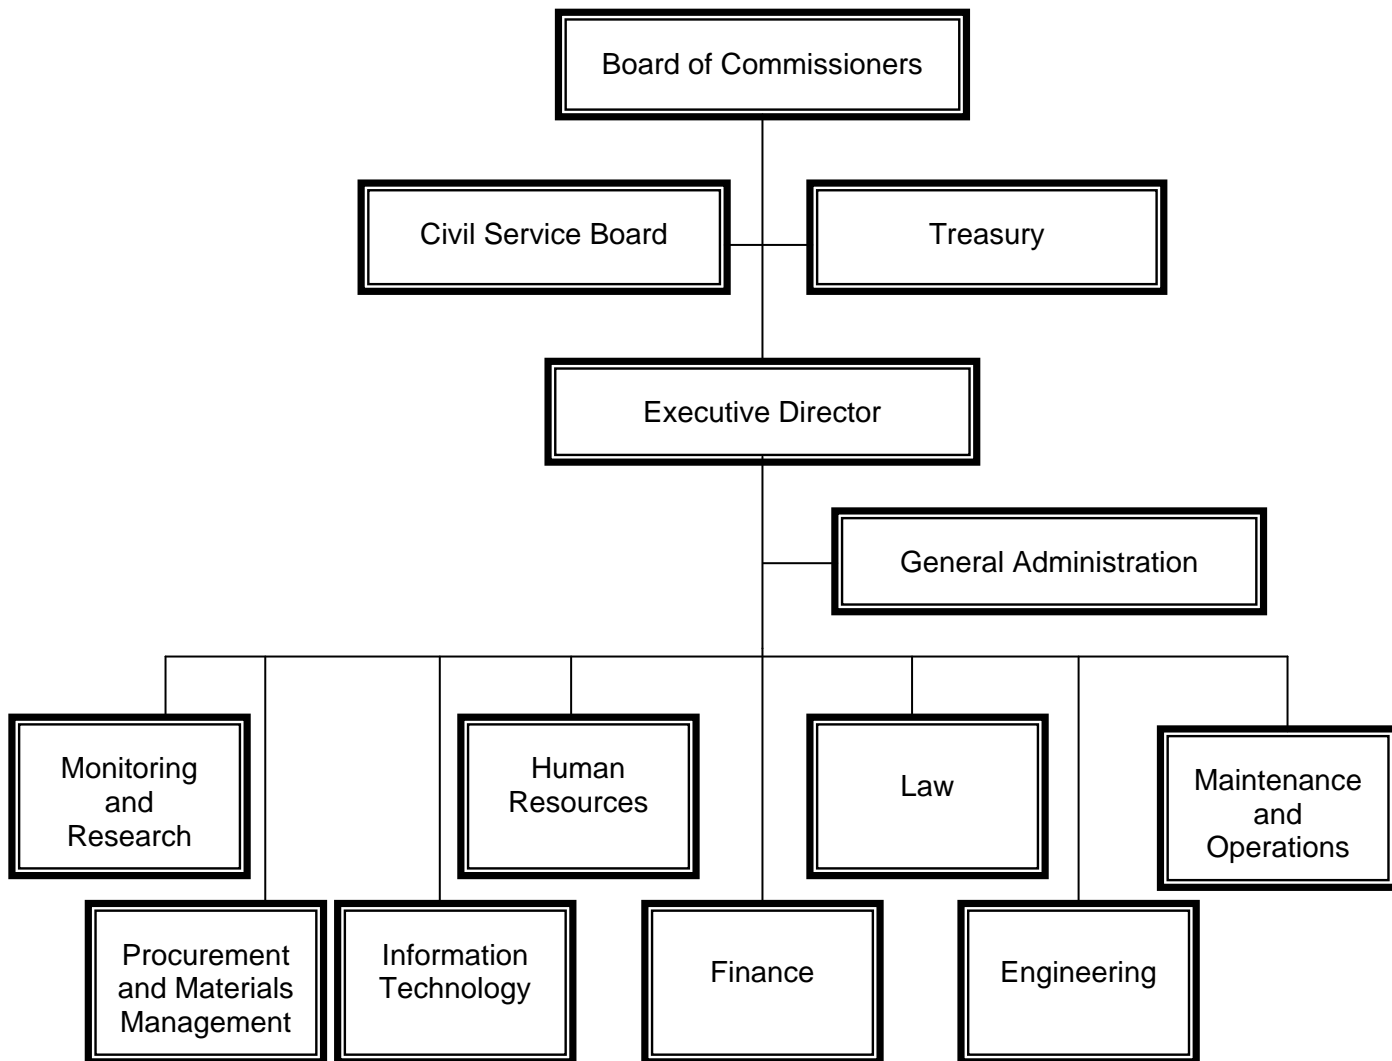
Board of Commissioners

Civil Service Board

Treasury

Executive Director

General Administration

Monitoring and Research

Human Resources

Law

Maintenance and Operations

Procurement and Materials Management

Information Technology

Finance

Engineering